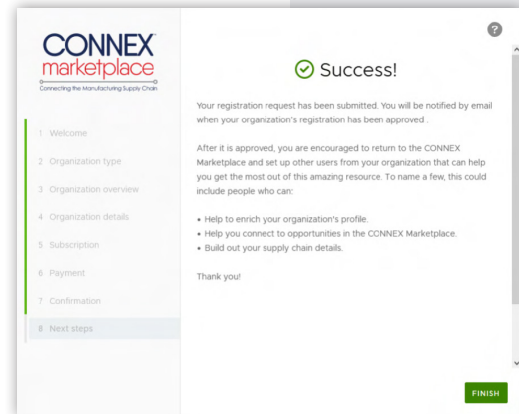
CONNEX
marketplace
Connecting the Manufacturing Supply Chain

1 Welcome
2 Organization type
3 Organization overview
4 Organization details
5 Subscription
6 Payment
7 Confirmation
8 Next steps

?

Success!

Your registration request has been submitted. You will be notified by email when your organization's registration has been approved .

After it is approved, you are encouraged to return to the CONNEX Marketplace and set up other users from your organization that can help you get the most out of this amazing resource. To name a few, this could include people who can:

• Help to enrich your organization's profile.
• Help you connect to opportunities in the CONNEX Marketplace.
• Build out your supply chain details.

Thank you!

FINISH